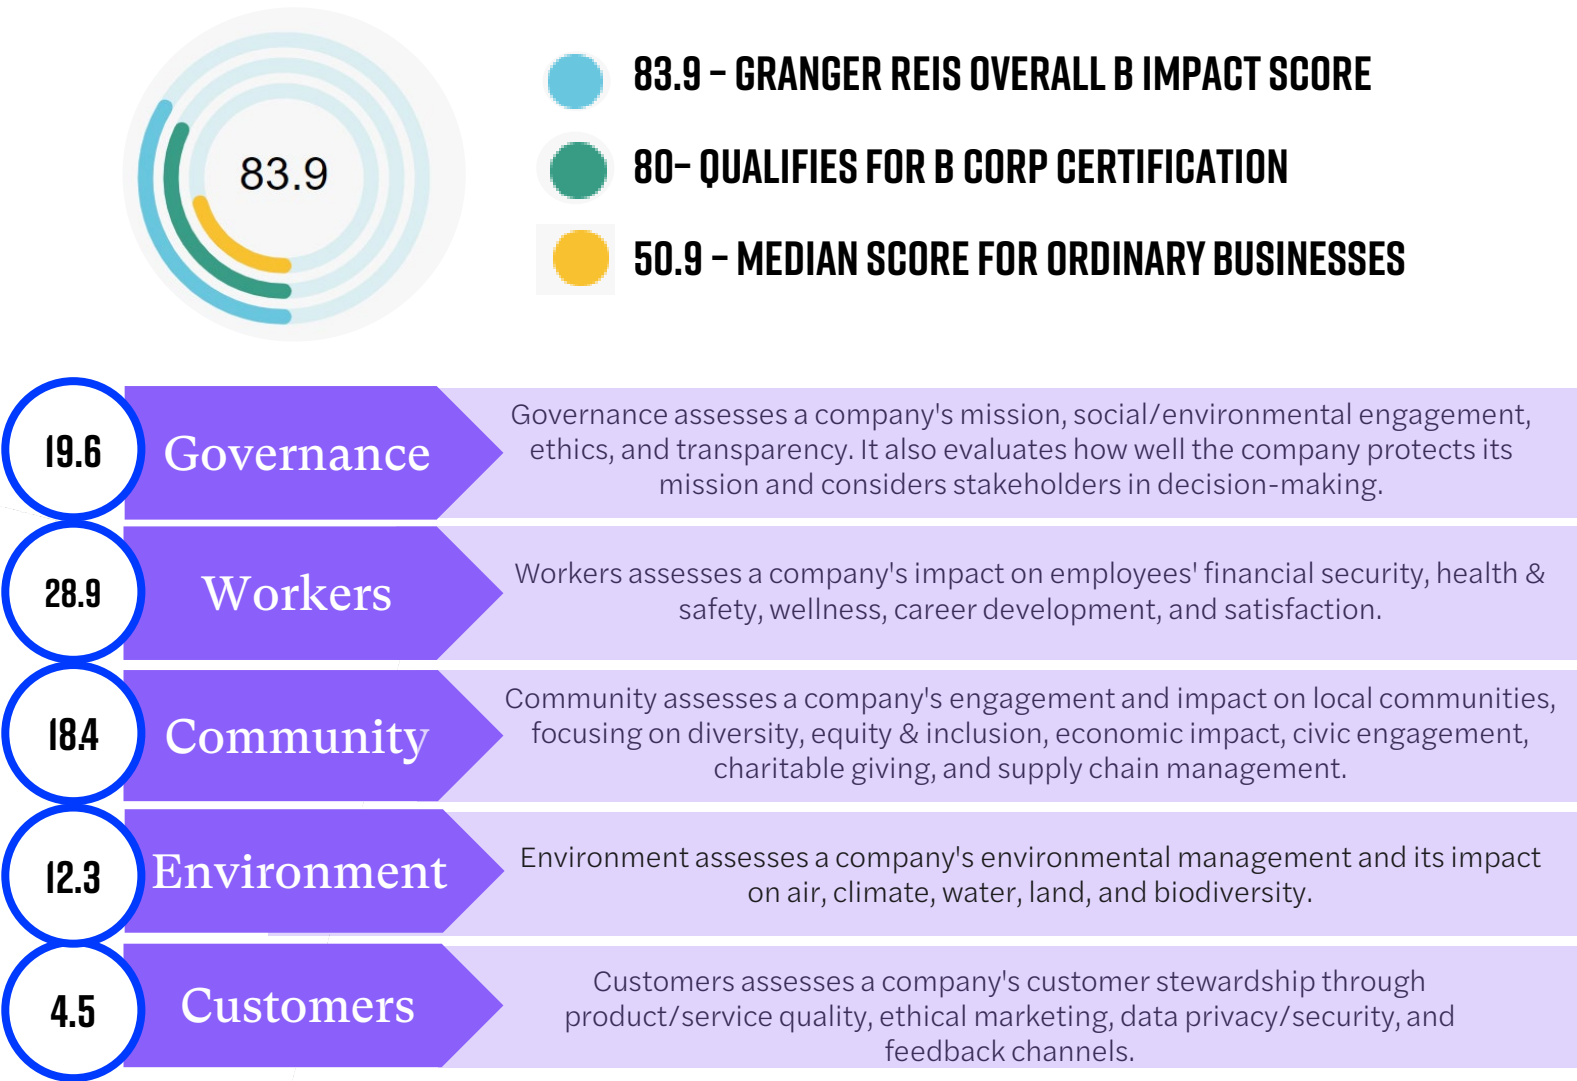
83.9

83.9 – GRANGER REIS OVERALL B IMPACT SCORE

80– QUALIFIES FOR B CORP CERTIFICATION

50.9 – MEDIAN SCORE FOR ORDINARY BUSINESSES

19.6

Governance

Governance assesses a company's mission, social/environmental engagement, ethics, and transparency. It also evaluates how well the company protects its mission and considers stakeholders in decision-making.

28.9

Workers

Workers assesses a company's impact on employees' financial security, health & safety, wellness, career development, and satisfaction.

18.4

Community

Community assesses a company's engagement and impact on local communities, focusing on diversity, equity & inclusion, economic impact, civic engagement, charitable giving, and supply chain management.

12.3

Environment

Environment assesses a company's environmental management and its impact on air, climate, water, land, and biodiversity.

4.5

Customers

Customers assesses a company's customer stewardship through product/service quality, ethical marketing, data privacy/security, and feedback channels.